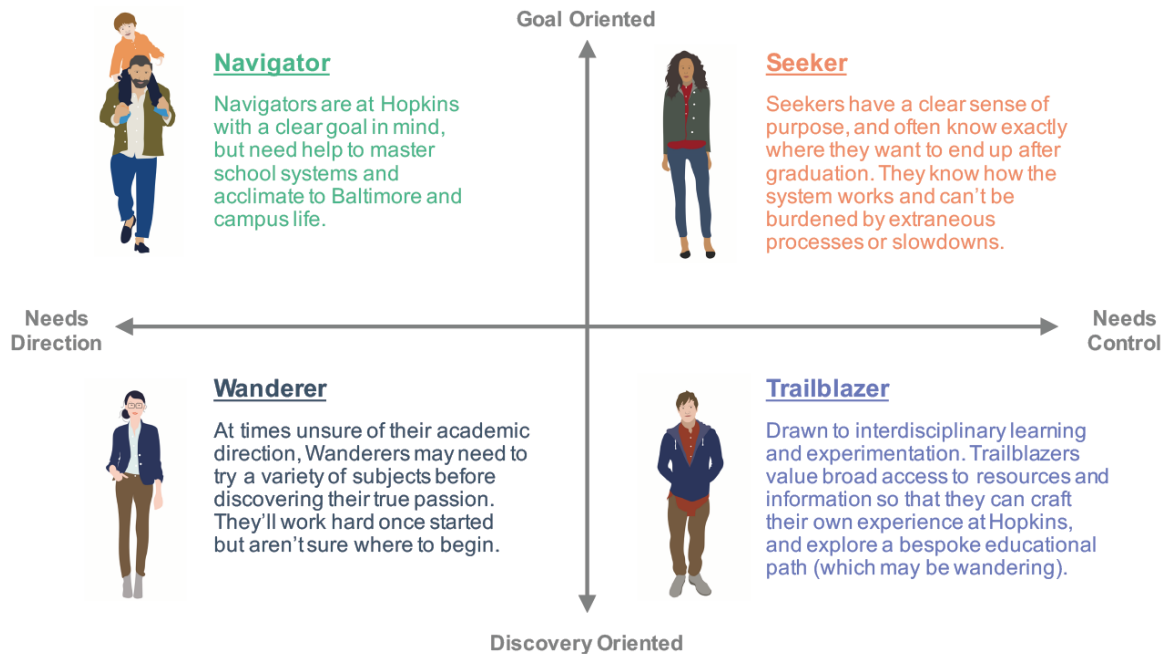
Goal Oriented

Navigator

Navigators are at Hopkins with a clear goal in mind, but need help to master school systems and acclimate to Baltimore and campus life.

Seeker

Seekers have a clear sense of purpose, and often know exactly where they want to end up after graduation. They know how the system works and can't be burdened by extraneous processes or slowdowns.

Needs Direction

Needs Control

Wanderer

At times unsure of their academic direction, Wanderers may need to try a variety of subjects before discovering their true passion. They'll work hard once started but aren't sure where to begin.

Trailblazer

Drawn to interdisciplinary learning and experimentation. Trailblazers value broad access to resources and information so that they can craft their own experience at Hopkins, and explore a bespoke educational path (which may be wandering).

Discovery Oriented